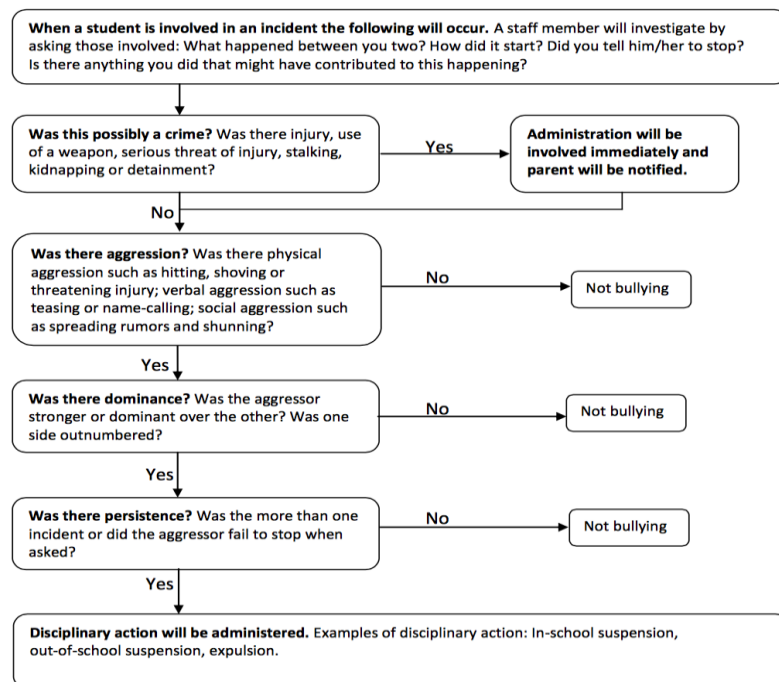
**When a student is involved in an incident the following will occur.** A staff member will investigate by asking those involved: What happened between you two? How did it start? Did you tell him/her to stop? Is there anything you did that might have contributed to this happening?

**Was this possibly a crime?** Was there injury, use of a weapon, serious threat of injury, stalking, kidnapping or detainment?

Yes

**Administration will be involved immediately and parent will be notified.**

No

**Was there aggression?** Was there physical aggression such as hitting, shoving or threatening injury; verbal aggression such as teasing or name-calling; social aggression such as spreading rumors and shunning?

No

Not bullying

Yes

**Was there dominance?** Was the aggressor stronger or dominant over the other? Was one side outnumbered?

No

Not bullying

Yes

**Was there persistence?** Was the more than one incident or did the aggressor fail to stop when asked?

No

Not bullying

Yes

**Disciplinary action will be administered.** Examples of disciplinary action: In-school suspension, out-of-school suspension, expulsion.